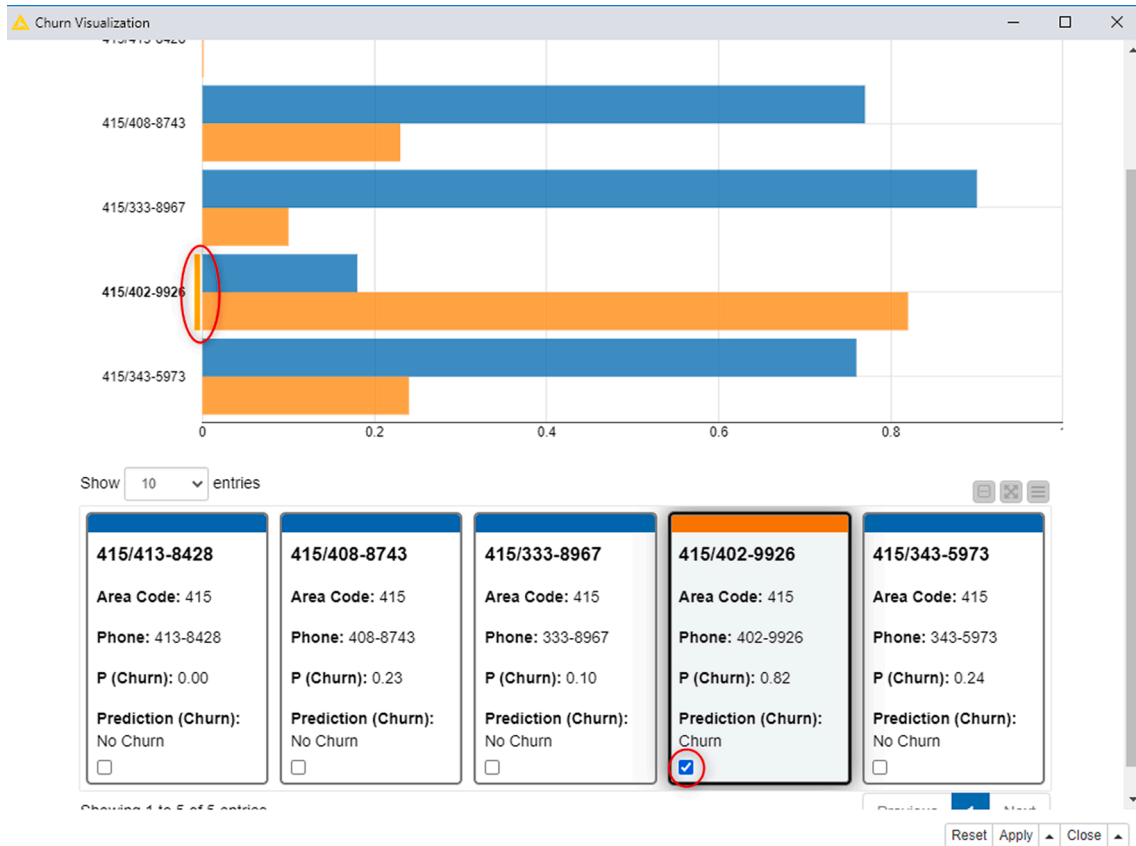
Churn Visualization

415/408-8743

415/333-8967

415/402-9926

415/343-5973

0
0.2
0.4
0.6
0.8

Show 10 entries

415/413-8428
Area Code: 415
Phone: 413-8428
P (Churn): 0.00
Prediction (Churn): No Churn

415/408-8743
Area Code: 415
Phone: 408-8743
P (Churn): 0.23
Prediction (Churn): No Churn

415/333-8967
Area Code: 415
Phone: 333-8967
P (Churn): 0.10
Prediction (Churn): No Churn

415/402-9926
Area Code: 415
Phone: 402-9926
P (Churn): 0.82
Prediction (Churn): Churn

415/343-5973
Area Code: 415
Phone: 343-5973
P (Churn): 0.24
Prediction (Churn): No Churn

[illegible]

Reset Apply Close